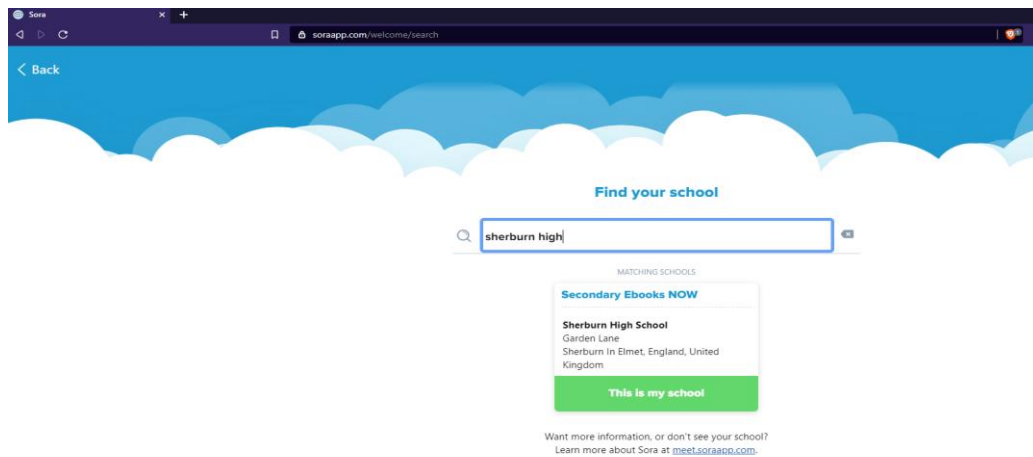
Sora

soraapp.com/welcome/search

Back

Find your school

sherburn high

MATCHING SCHOOLS

Secondary Ebooks NOW

Sherburn High School
Garden Lane
Sherburn In Elmet, England, United Kingdom

This is my school

Want more information, or don't see your school?
Learn more about Sora at meet.soraapp.com.